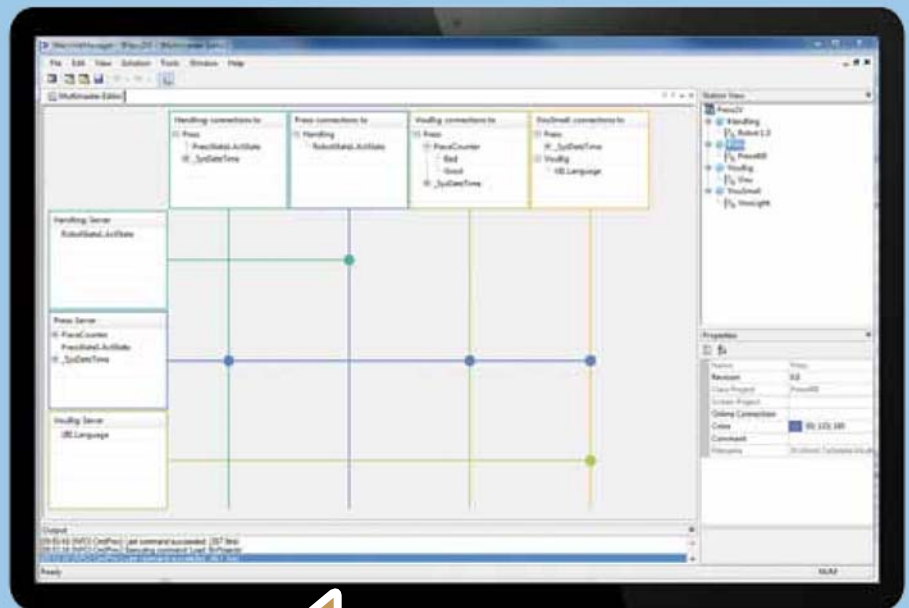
MachineManager - [Press3V] - [Multimaster Editor]

File Edit View Solution Tools Window Help

Multimaster Editor

Handling connections to
Press
PressState1.ActState
_SysDateTime

Press connections to
Handling
RobotState1.ActState

VisuBig connections to
Press
PieceCounter
Bad
Good
_SysDateTime

VisuSmall connections to
Press
_SysDateTime
VisuBig
UB.Language

Handling Server
RobotState1.ActState

Press Server
PieceCounter
PressState1.ActState
_SysDateTime

VisuBig Server
UB.Language

Station View
Press3V
Handling
Robot1.0
Press
PressWB
VisuBig
Visu
VisuSmall
VisuLight

Properties
Name Press
Revision 0.0
Class Project PressWB
Screen Project
Online Connection
Color 93, 123, 180
Comment
Filename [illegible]

Output
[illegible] Last command succeeded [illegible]
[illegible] Executing command: Load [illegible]
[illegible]

Ready NUM